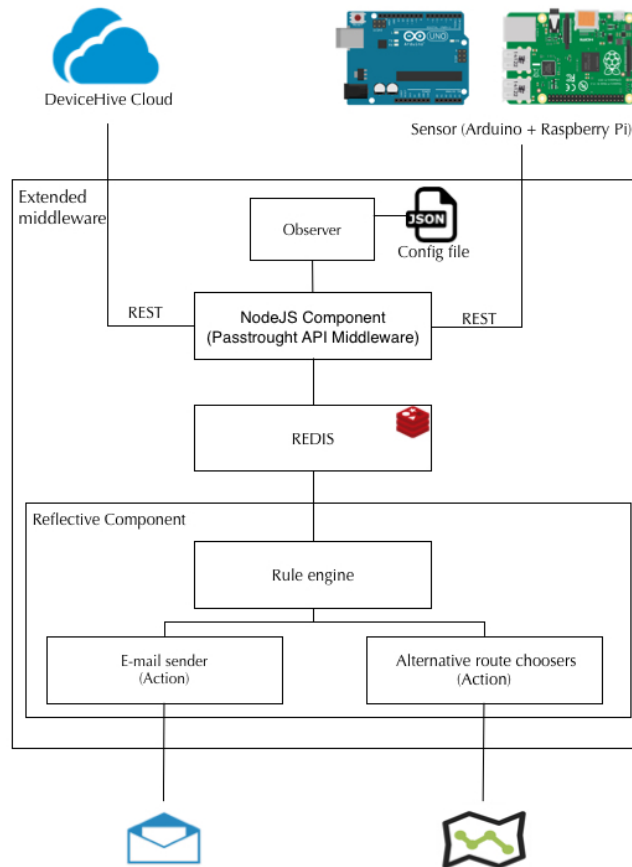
DeviceHive Cloud

UNO

Sensor (Arduino + Raspberry Pi)

Extended middleware

Observer

JSON

Config file

REST

NodeJS Component
(Passtrought API Middleware)

REST

REDIS

Reflective Component

Rule engine

E-mail sender
(Action)

Alternative route choosers
(Action)